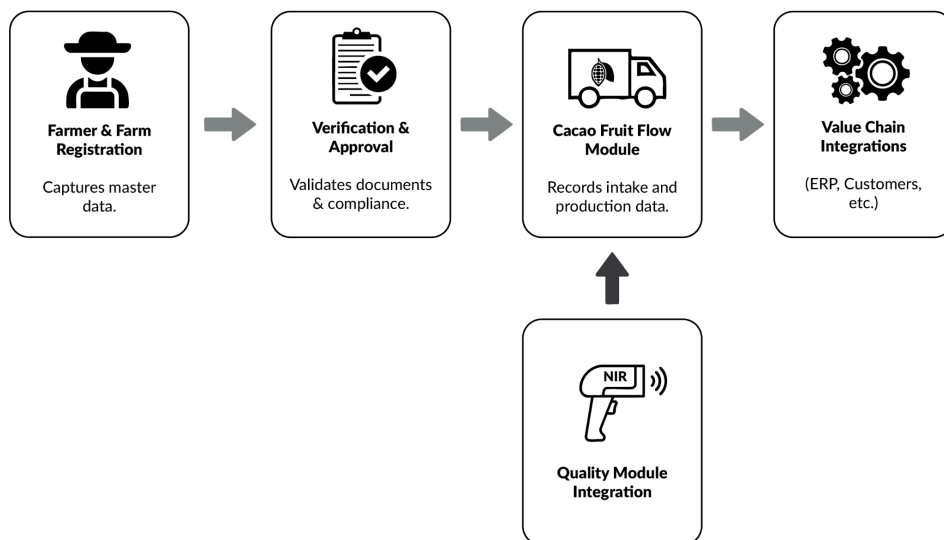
Farmer & Farm Registration

Captures master data.

Verification & Approval

Validates documents & compliance.

Cacao Fruit Flow Module

Records intake and production data.

Value Chain Integrations

(ERP, Customers, etc.)

NIR

Quality Module Integration